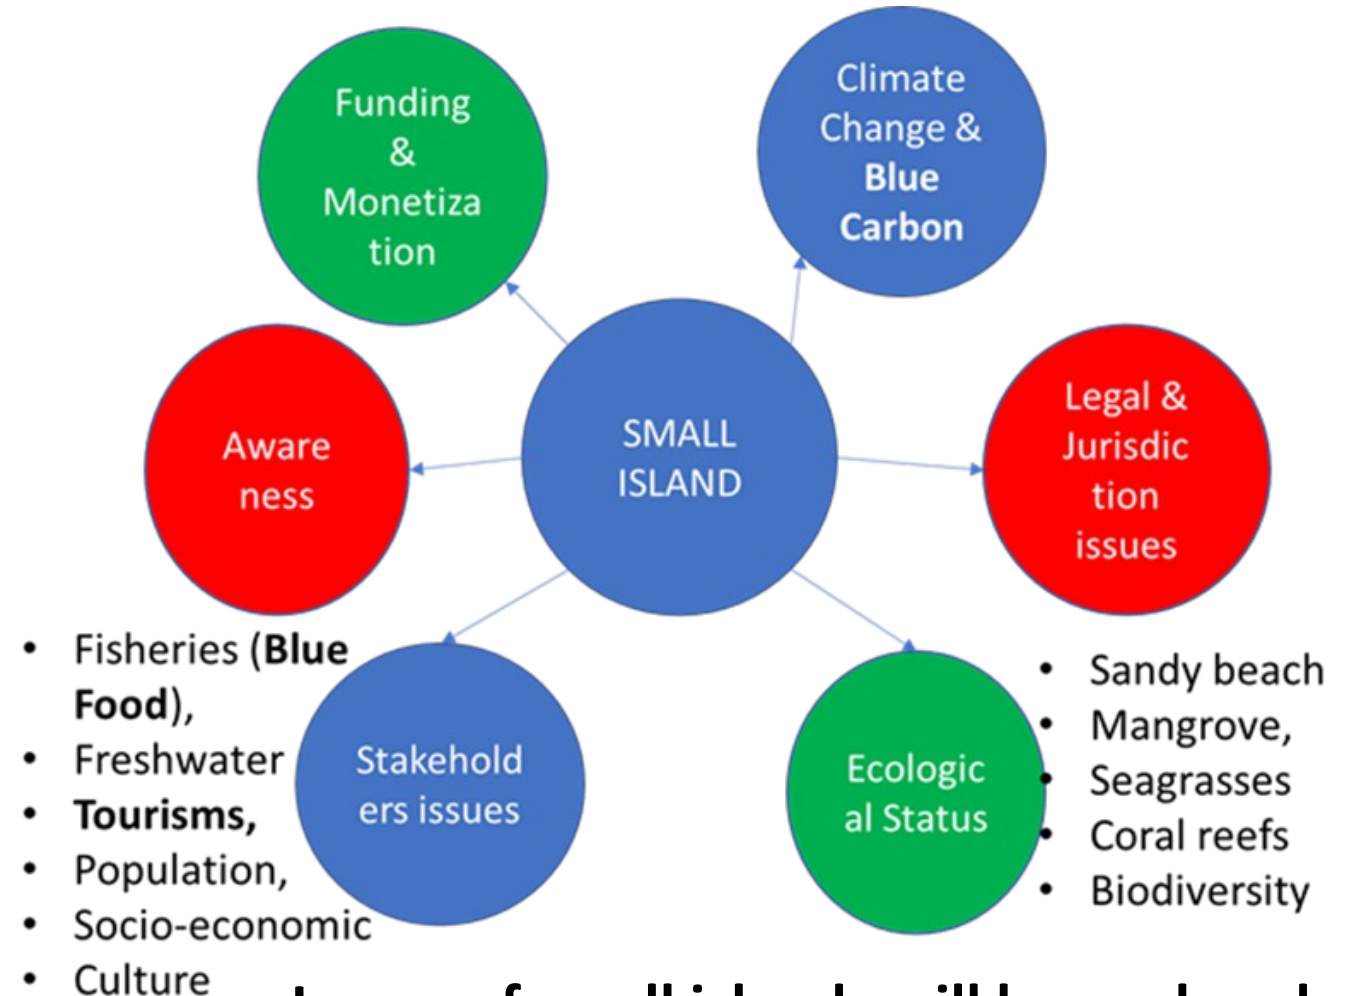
Funding & Monetization

Climate Change & **Blue Carbon**

Awareness

SMALL ISLAND

Legal & Jurisdiction issues

Stakeholders issues

Ecological Status

- Fisheries (**Blue Food**),
- Freshwater
- **Tourisms,**
- Population,
- Socio-economic
- Culture

- Sandy beach
- Mangrove,
- Seagrasses
- Coral reefs
- Biodiversity

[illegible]